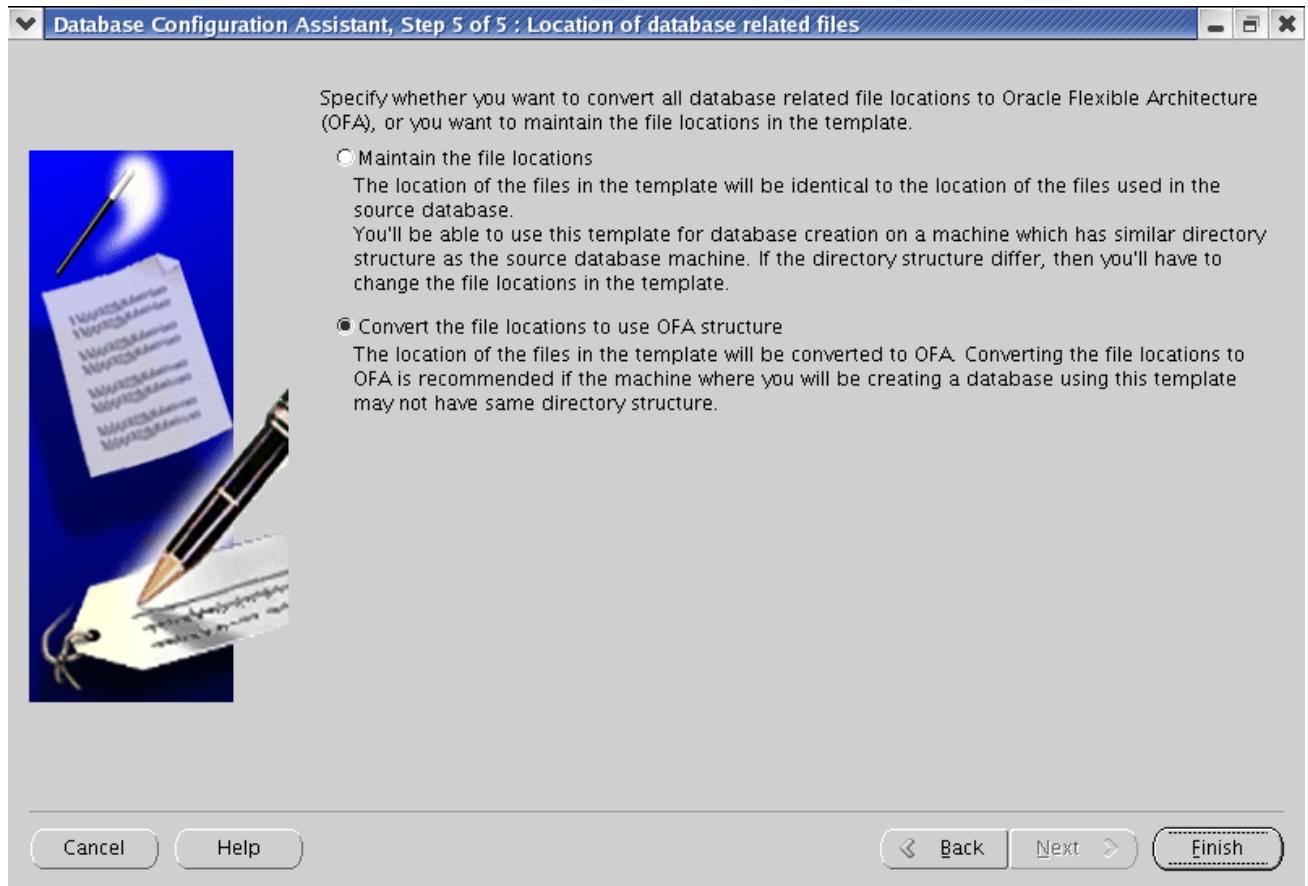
Database Configuration Assistant, Step 5 of 5 : Location of database related files

Specify whether you want to convert all database related file locations to Oracle Flexible Architecture (OFA), or you want to maintain the file locations in the template.

Maintain the file locations

The location of the files in the template will be identical to the location of the files used in the source database.
You'll be able to use this template for database creation on a machine which has similar directory structure as the source database machine. If the directory structure differ, then you'll have to change the file locations in the template.

Convert the file locations to use OFA structure

The location of the files in the template will be converted to OFA. Converting the file locations to OFA is recommended if the machine where you will be creating a database using this template may not have same directory structure.

Cancel Help Back Next Finish